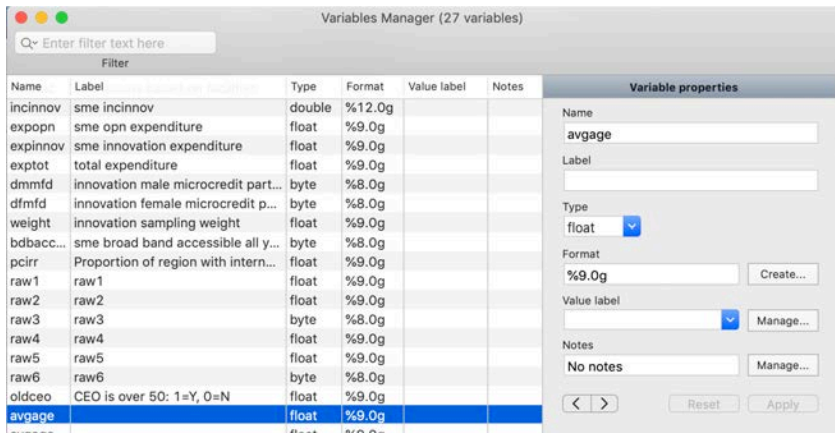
Variables Manager (27 variables)

Enter filter text here

Filter

| Name | Label | Type | Format | Value label | Notes |
|---|---|---|---|---|---|
| incinnov | sme incinnov | double | %12.0g | | |
| expopn | sme opn expenditure | float | %9.0g | | |
| expinnov | sme innovation expenditure | float | %9.0g | | |
| exptot | total expenditure | float | %9.0g | | |
| dmmfd | innovation male microcredit part... | byte | %8.0g | | |
| dfmfd | innovation female microcredit p... | byte | %8.0g | | |
| weight | innovation sampling weight | float | %9.0g | | |
| bdbacc... | sme broad band accessible all y... | byte | %8.0g | | |
| pcirr | Proportion of region with intern... | float | %9.0g | | |
| raw1 | raw1 | float | %9.0g | | |
| raw2 | raw2 | float | %9.0g | | |
| raw3 | raw3 | byte | %8.0g | | |
| raw4 | raw4 | float | %9.0g | | |
| raw5 | raw5 | float | %9.0g | | |
| raw6 | raw6 | byte | %8.0g | | |
| oldceo | CEO is over 50: 1=Y, 0=N | float | %9.0g | | |
| avgage | | float | %9.0g | | |
| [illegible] | | float | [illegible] | | |

Variable properties

Name

avgage

Label

Type

float

Format

%9.0g

Create...

Value label

Manage...

Notes

No notes

Manage...

Reset

Apply